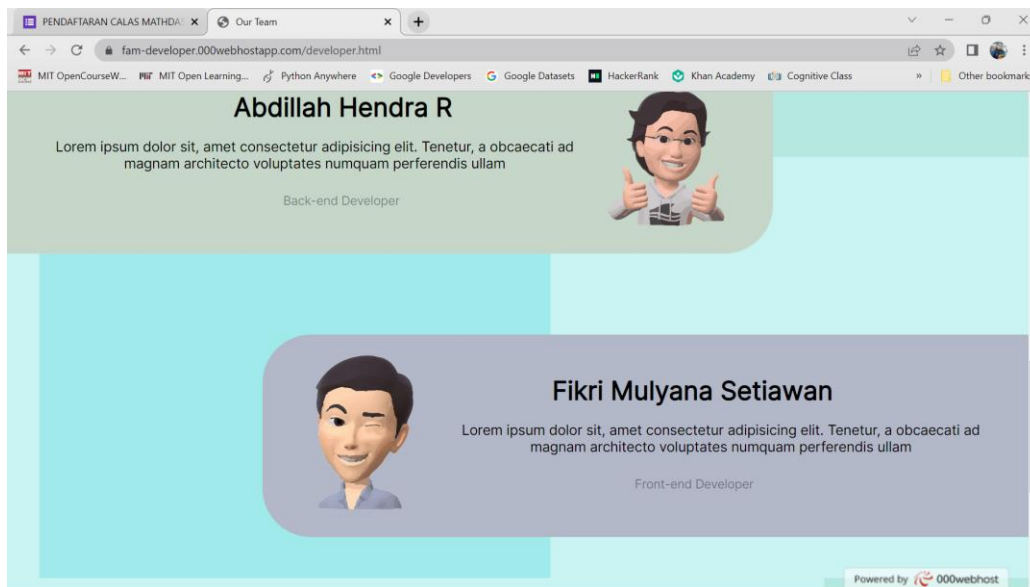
PENDAFTARAN CALAS MATHDA ×
Our Team ×
+
fam-developer.000webhostapp.com/developer.html
MIT OpenCourseW... MIT Open Learning... Python Anywhere Google Developers Google Datasets HackerRank Khan Academy Cognitive Class » Other bookmarks

Abdillah Hendra R

Lorem ipsum dolor sit, amet consectetur adipisicing elit. Tenetur, a obcaecati ad magnam architecto voluptates numquam perferendis ullam

Back-end Developer

Fikri Mulyana Setiawan

Lorem ipsum dolor sit, amet consectetur adipisicing elit. Tenetur, a obcaecati ad magnam architecto voluptates numquam perferendis ullam

Front-end Developer

Powered by 000webhost